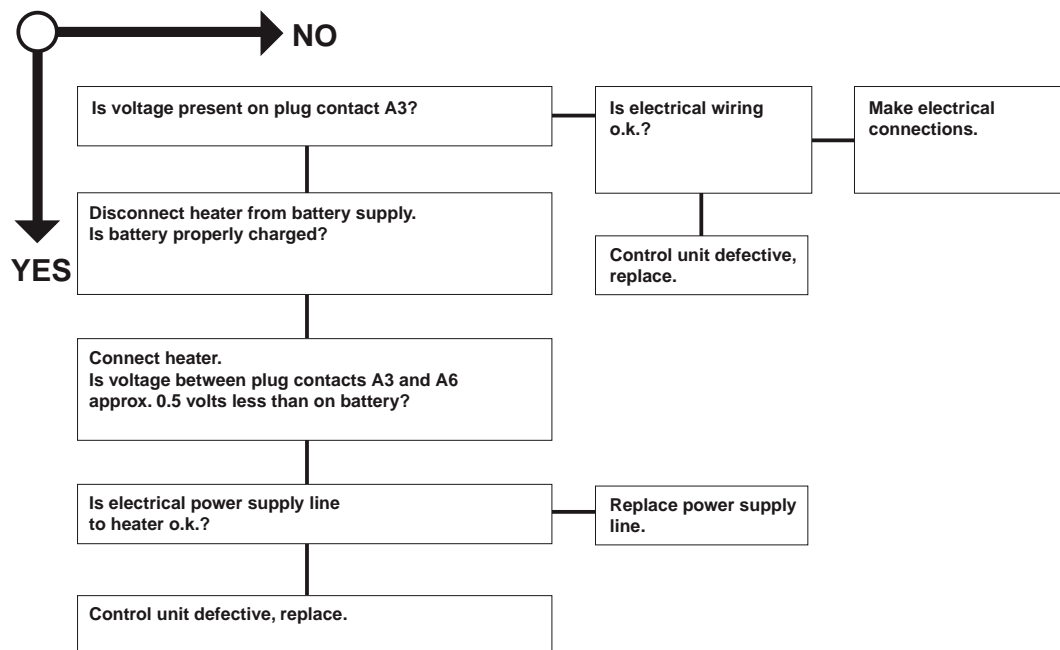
NO

YES

Is voltage present on plug contact A3?

Is electrical wiring o.k.?

Make electrical connections.

Disconnect heater from battery supply.
Is battery properly charged?

Control unit defective, replace.

Connect heater.
Is voltage between plug contacts A3 and A6 approx. 0.5 volts less than on battery?

Is electrical power supply line to heater o.k.?

Replace power supply line.

Control unit defective, replace.